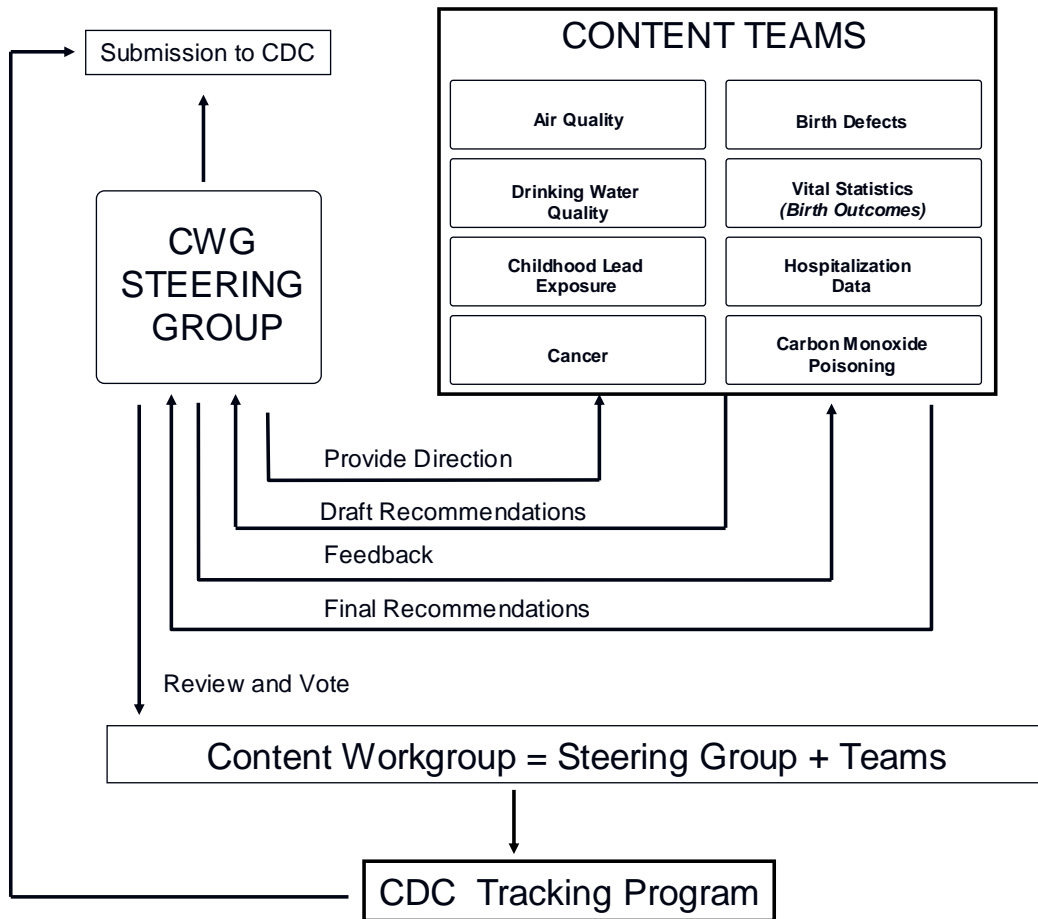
Submission to CDC

CONTENT TEAMS

Air Quality

Birth Defects

Drinking Water Quality

Vital Statistics
*(Birth Outcomes)*

Childhood Lead Exposure

Hospitalization Data

Cancer

Carbon Monoxide Poisoning

CWG STEERING GROUP

Provide Direction

Draft Recommendations

Feedback

Final Recommendations

Review and Vote

Content Workgroup = Steering Group + Teams

CDC Tracking Program